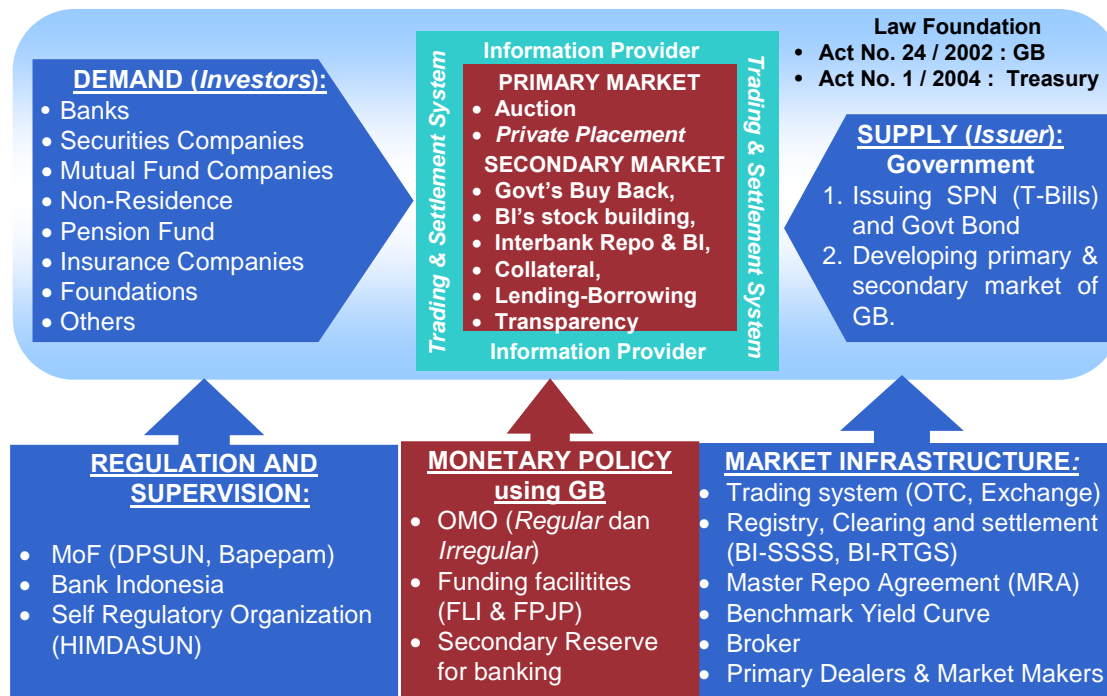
Law Foundation
• Act No. 24 / 2002 : GB
• Act No. 1 / 2004 : Treasury

DEMAND (*Investors*):
• Banks
• Securities Companies
• Mutual Fund Companies
• Non-Residence
• Pension Fund
• Insurance Companies
• Foundations
• Others

Information Provider
Trading & Settlement System
PRIMARY MARKET
• Auction
• *Private Placement*
SECONDARY MARKET
• Govt's Buy Back,
• BI's stock building,
• Interbank Repo & BI,
• Collateral,
• Lending-Borrowing
• Transparency
Trading & Settlement System
Information Provider

SUPPLY (*Issuer*):
Government
1. Issuing SPN (T-Bills) and Govt Bond
2. Developing primary & secondary market of GB.

REGULATION AND SUPERVISION:
• MoF (DPSUN, Bapepam)
• Bank Indonesia
• Self Regulatory Organization (HIMDASUN)

MONETARY POLICY using GB
• OMO (*Regular* dan *Irregular*)
• Funding facilitites (FLI & FPJP)
• Secondary Reserve for banking

MARKET INFRASTRUCTURE:
• Trading system (OTC, Exchange)
• Registry, Clearing and settlement (BI-SSSS, BI-RTGS)
• Master Repo Agreement (MRA)
• Benchmark Yield Curve
• Broker
• Primary Dealers & Market Makers